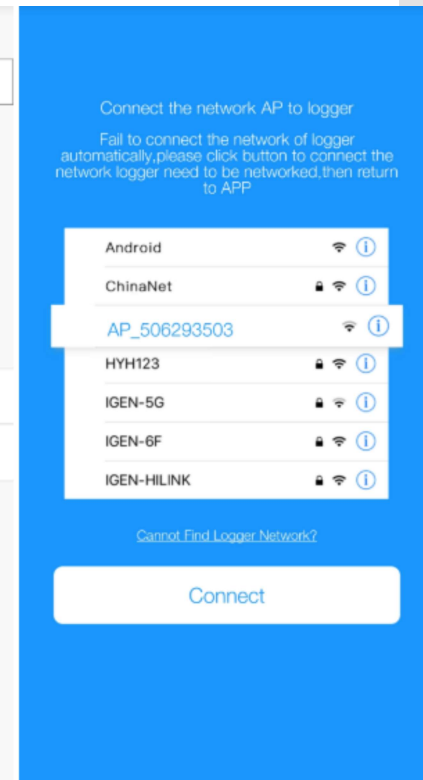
Connect the network AP to logger

Fail to connect the network of logger automatically,please click button to connect the network logger need to be networked,then return to APP

Android

ChinaNet

AP_506293503

HYH123

IGEN-5G

IGEN-6F

IGEN-HILINK

Cannot Find Logger Network?

Connect